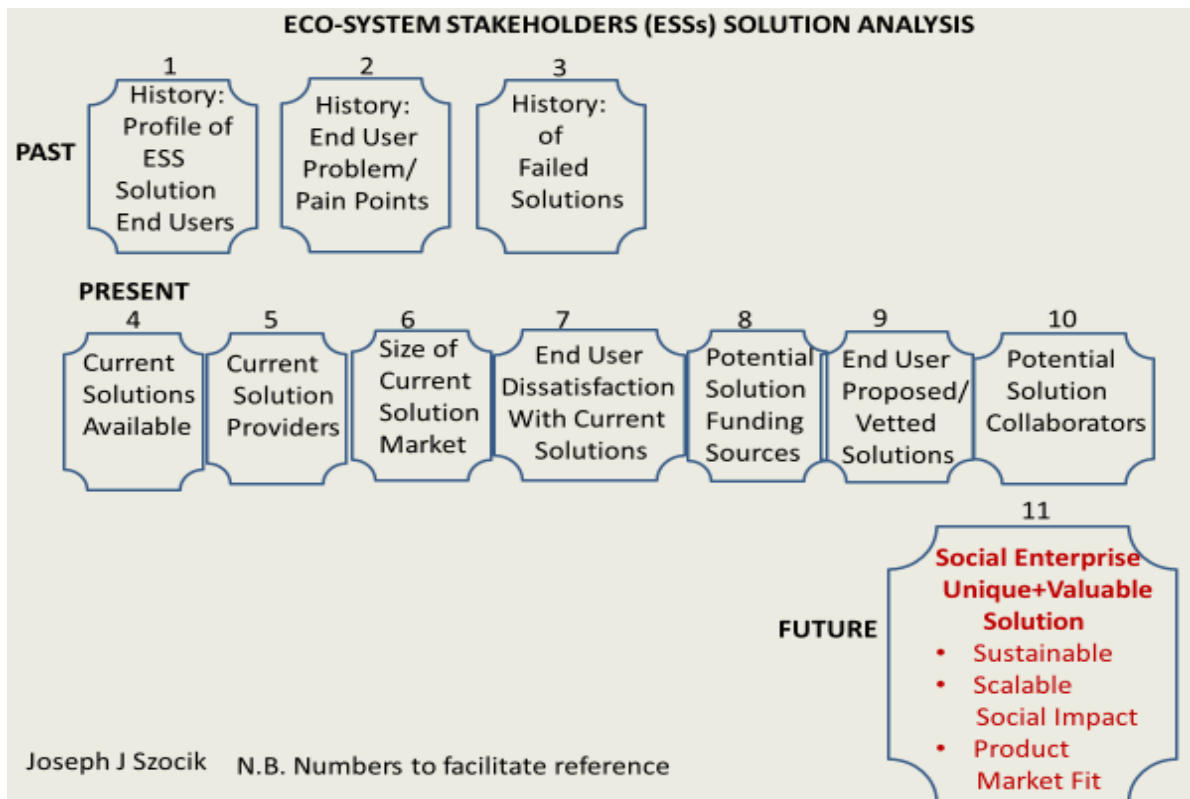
ECO-SYSTEM STAKEHOLDERS (ESSs) SOLUTION ANALYSIS

PAST

1
History: Profile of ESS Solution End Users

2
History: End User Problem/ Pain Points

3
History: of Failed Solutions

PRESENT

4
Current Solutions Available

5
Current Solution Providers

6
Size of Current Solution Market

7
End User Dissatisfaction With Current Solutions

8
Potential Solution Funding Sources

9
End User Proposed/ Vetted Solutions

10
Potential Solution Collaborators

FUTURE

11
Social Enterprise Unique+Valuable Solution
• Sustainable
• Scalable Social Impact
• Product Market Fit

Joseph J Szocik N.B. Numbers to facilitate reference